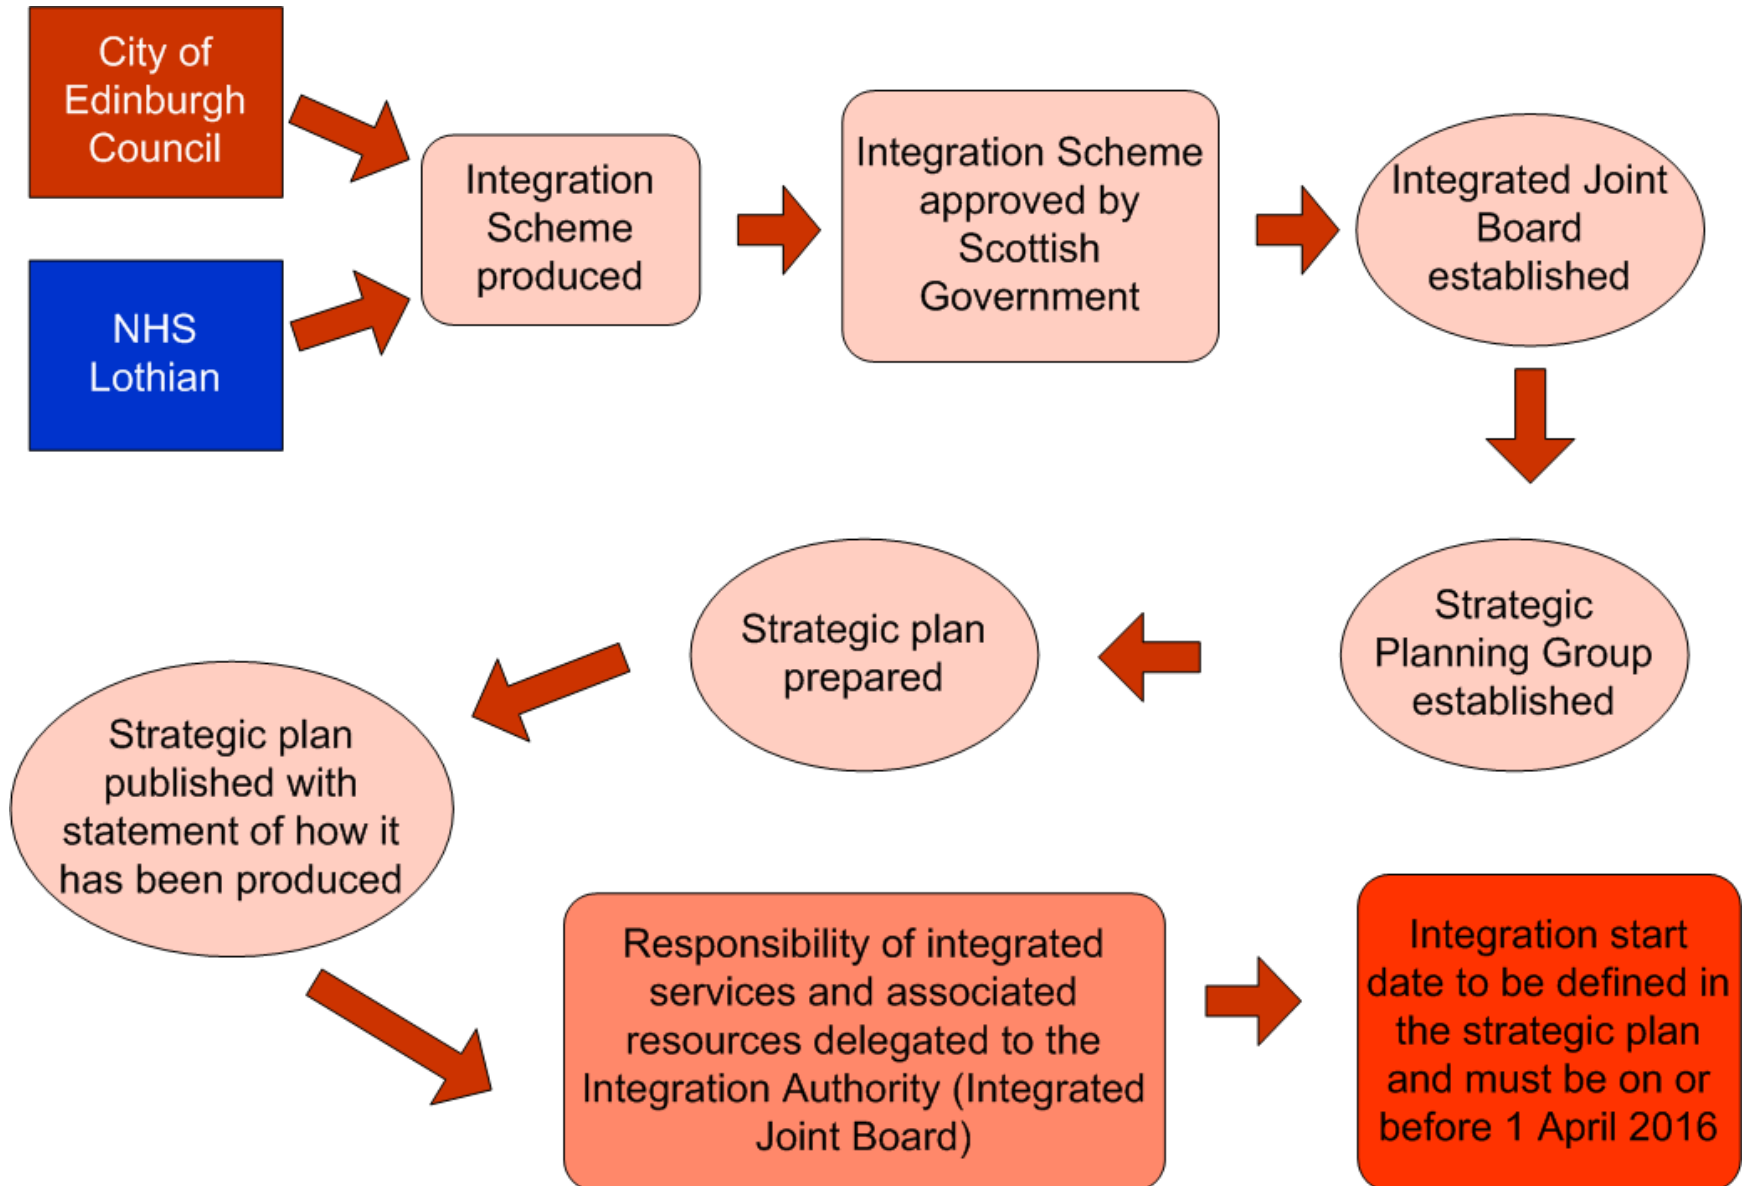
City of Edinburgh Council

NHS Lothian

Integration Scheme produced

Integration Scheme approved by Scottish Government

Integrated Joint Board established

Strategic Planning Group established

Strategic plan prepared

Strategic plan published with statement of how it has been produced

Responsibility of integrated services and associated resources delegated to the Integration Authority (Integrated Joint Board)

Integration start date to be defined in the strategic plan and must be on or before 1 April 2016